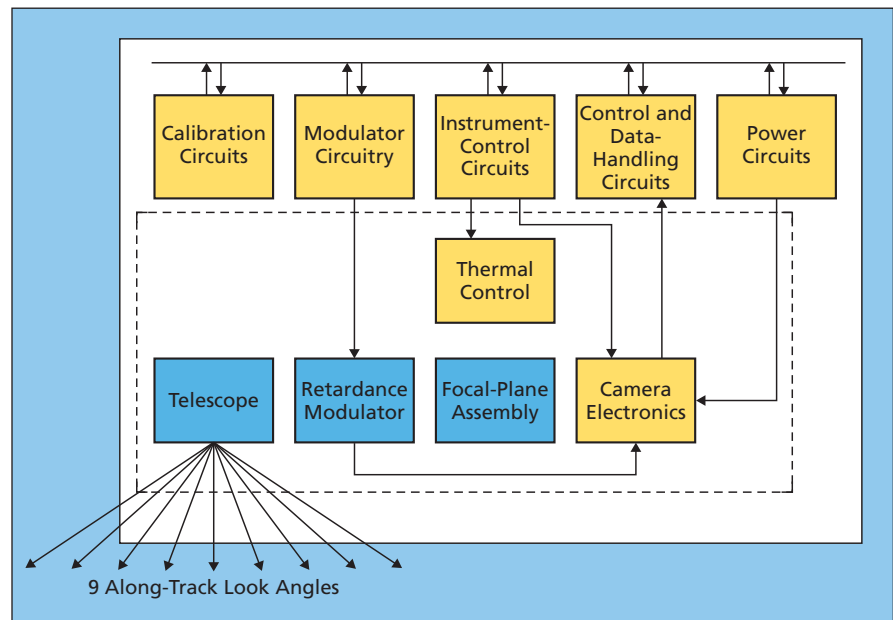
Calibration Circuits

Modulator Circuitry

Instrument-Control Circuits

Control and Data-Handling Circuits

Power Circuits

Thermal Control

Telescope

Retardance Modulator

Focal-Plane Assembly

Camera Electronics

9 Along-Track Look Angles